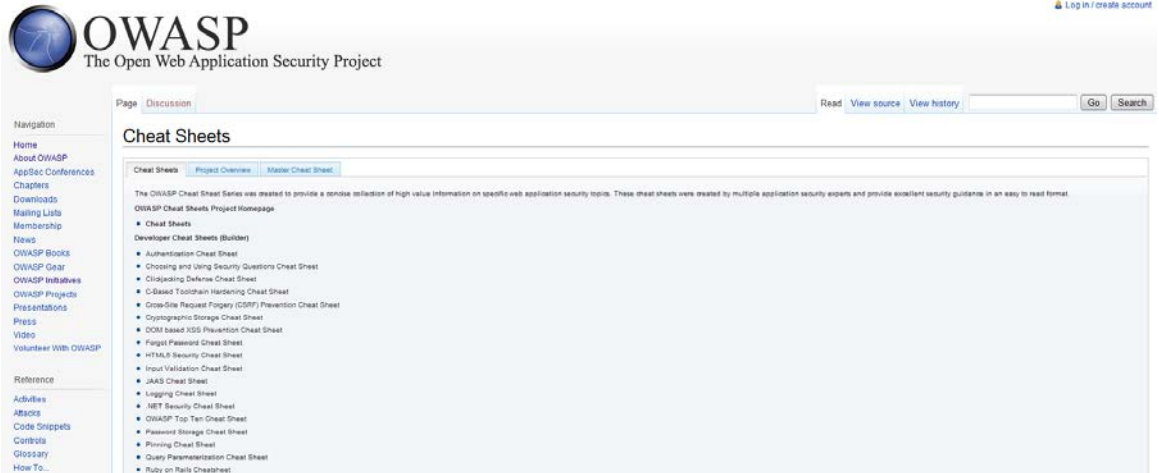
Log in / create account

OWASP
The Open Web Application Security Project

Page Discussion

Read View source View history Go Search

Navigation
Home
About OWASP
AppSec Conferences
Chapters
Downloads
Mailing Lists
Membership
News
OWASP Books
OWASP Gear
OWASP Initiatives
OWASP Projects
Presentations
Press
Video
Volunteer With OWASP

Reference
Activities
Attacks
Code Snippets
Controls
Glossary
How To...

Cheat Sheets

Cheat Sheets Project Overview Master Cheat Sheet

The OWASP Cheat Sheet Series was created to provide a concise collection of high value information on specific web application security topics. These cheat sheets were created by multiple application security experts and provide excellent security guidance in an easy to read format.

OWASP Cheat Sheets Project Homepage

• Cheat Sheets

Developer Cheat Sheets (Builder)

• Authentication Cheat Sheet
• Choosing and Using Security Questions Cheat Sheet
• Clickjacking Defense Cheat Sheet
• C-Based Toolchain Hardening Cheat Sheet
• Cross-Site Request Forgery (CSRF) Prevention Cheat Sheet
• Cryptographic Storage Cheat Sheet
• DOM based XSS Prevention Cheat Sheet
• Forgot Password Cheat Sheet
• HTML5 Security Cheat Sheet
• Input Validation Cheat Sheet
• JAAS Cheat Sheet
• Logging Cheat Sheet
• .NET Security Cheat Sheet
• OWASP Top Ten Cheat Sheet
• Password Storage Cheat Sheet
• Pinning Cheat Sheet
• Query Parameterization Cheat Sheet
• Ruby on Rails Cheatsheet